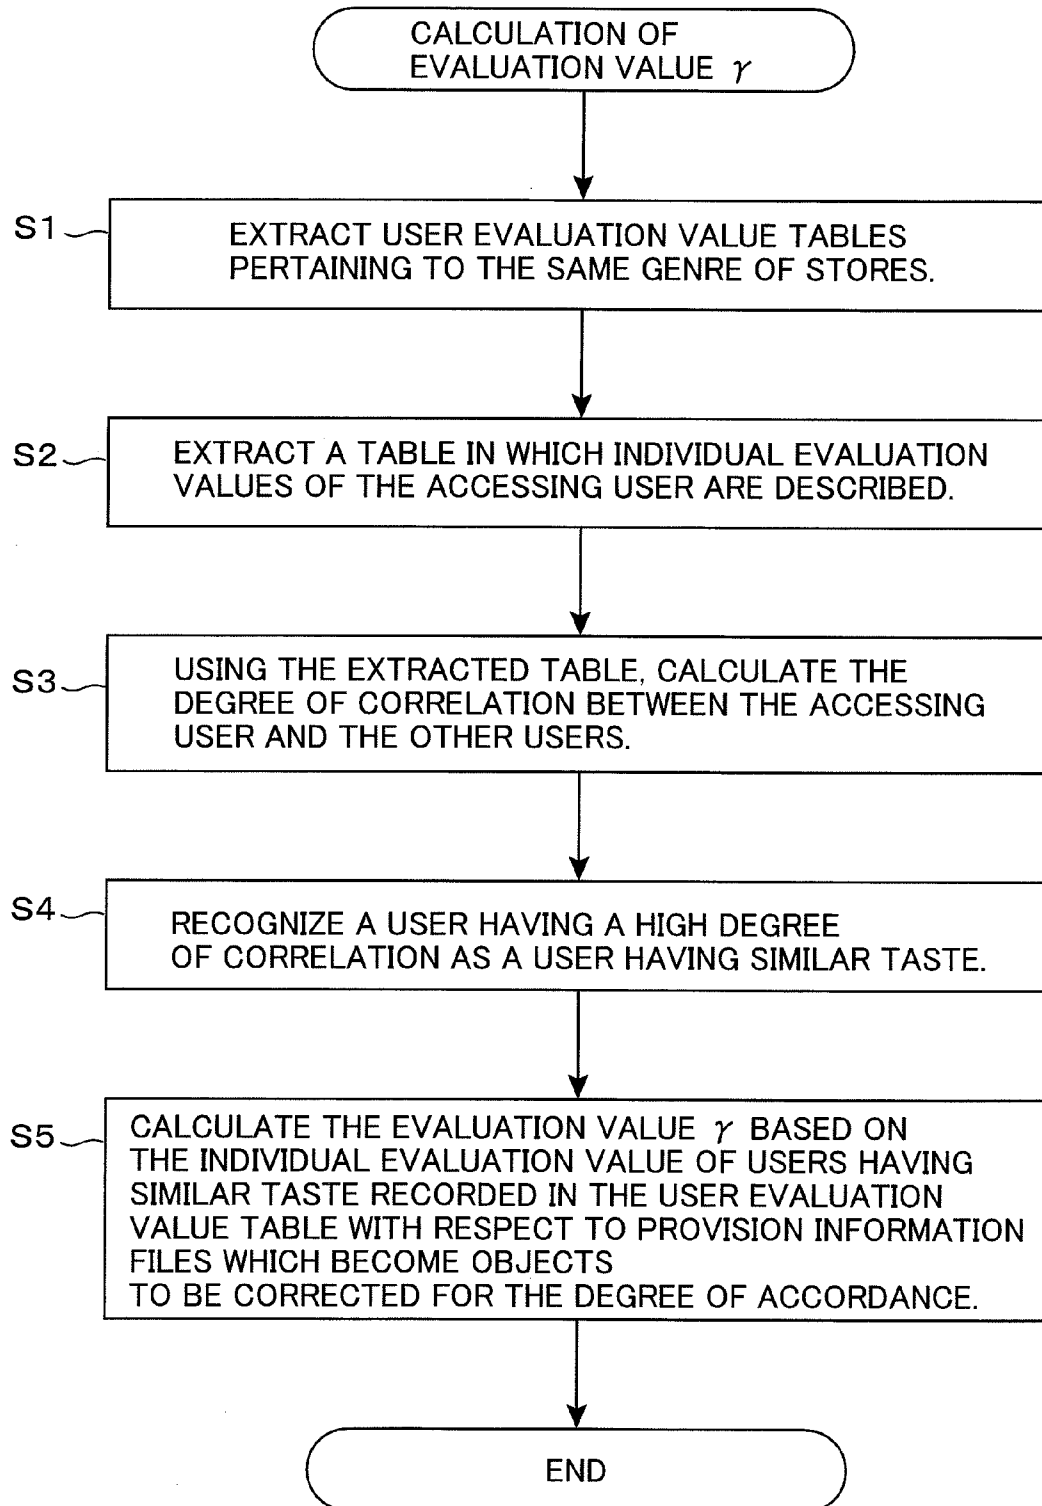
CALCULATION OF EVALUATION VALUE $\gamma$

S1

EXTRACT USER EVALUATION VALUE TABLES PERTAINING TO THE SAME GENRE OF STORES.

S2

EXTRACT A TABLE IN WHICH INDIVIDUAL EVALUATION VALUES OF THE ACCESSING USER ARE DESCRIBED.

S3

USING THE EXTRACTED TABLE, CALCULATE THE DEGREE OF CORRELATION BETWEEN THE ACCESSING USER AND THE OTHER USERS.

S4

RECOGNIZE A USER HAVING A HIGH DEGREE OF CORRELATION AS A USER HAVING SIMILAR TASTE.

S5

CALCULATE THE EVALUATION VALUE $\gamma$ BASED ON THE INDIVIDUAL EVALUATION VALUE OF USERS HAVING SIMILAR TASTE RECORDED IN THE USER EVALUATION VALUE TABLE WITH RESPECT TO PROVISION INFORMATION FILES WHICH BECOME OBJECTS TO BE CORRECTED FOR THE DEGREE OF ACCORDANCE.

END